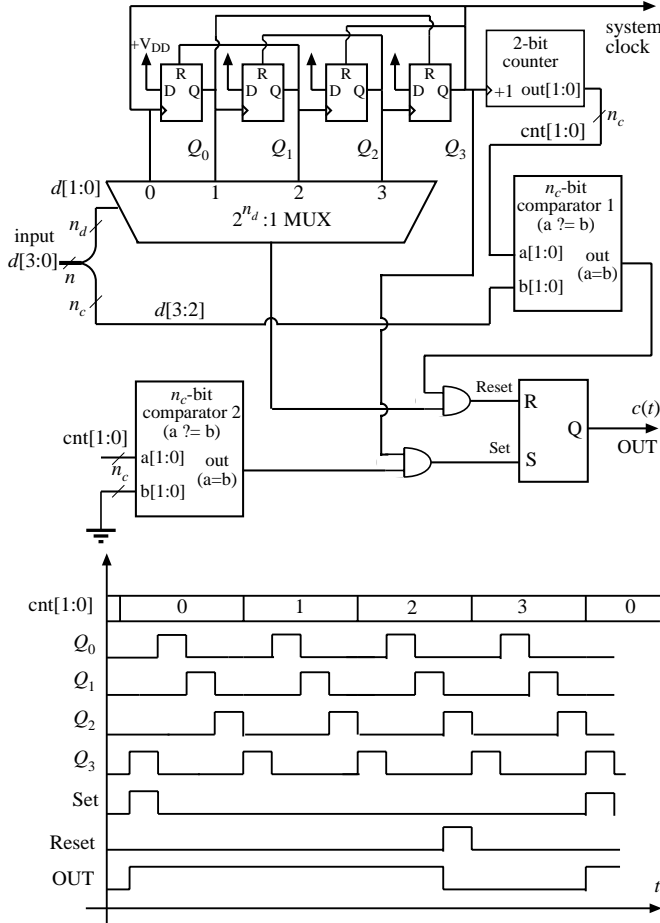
system clock

+V$_{DD}$

R
D Q

R
D Q

R
D Q

R
D Q

2-bit counter
+1 out[1:0]

$n_c$

cnt[1:0]

$Q_0$ $Q_1$ $Q_2$ $Q_3$

$d$[1:0]

0 1 2 3

$2^{n_d}$:1 MUX

$n_d$

input
$d$[3:0]

$n$

$n_c$

$d$[3:2]

$n_c$-bit comparator 1 (a ?= b)

a[1:0]
out (a=b)
b[1:0]

Reset

R

Q

$c(t)$

OUT

S

Set

$n_c$-bit comparator 2 (a ?= b)

cnt[1:0]

a[1:0]
out (a=b)
b[1:0]

$n_c$

cnt[1:0] 0 1 2 3 0

$Q_0$

$Q_1$

$Q_2$

$Q_3$

Set

Reset

OUT

$t$